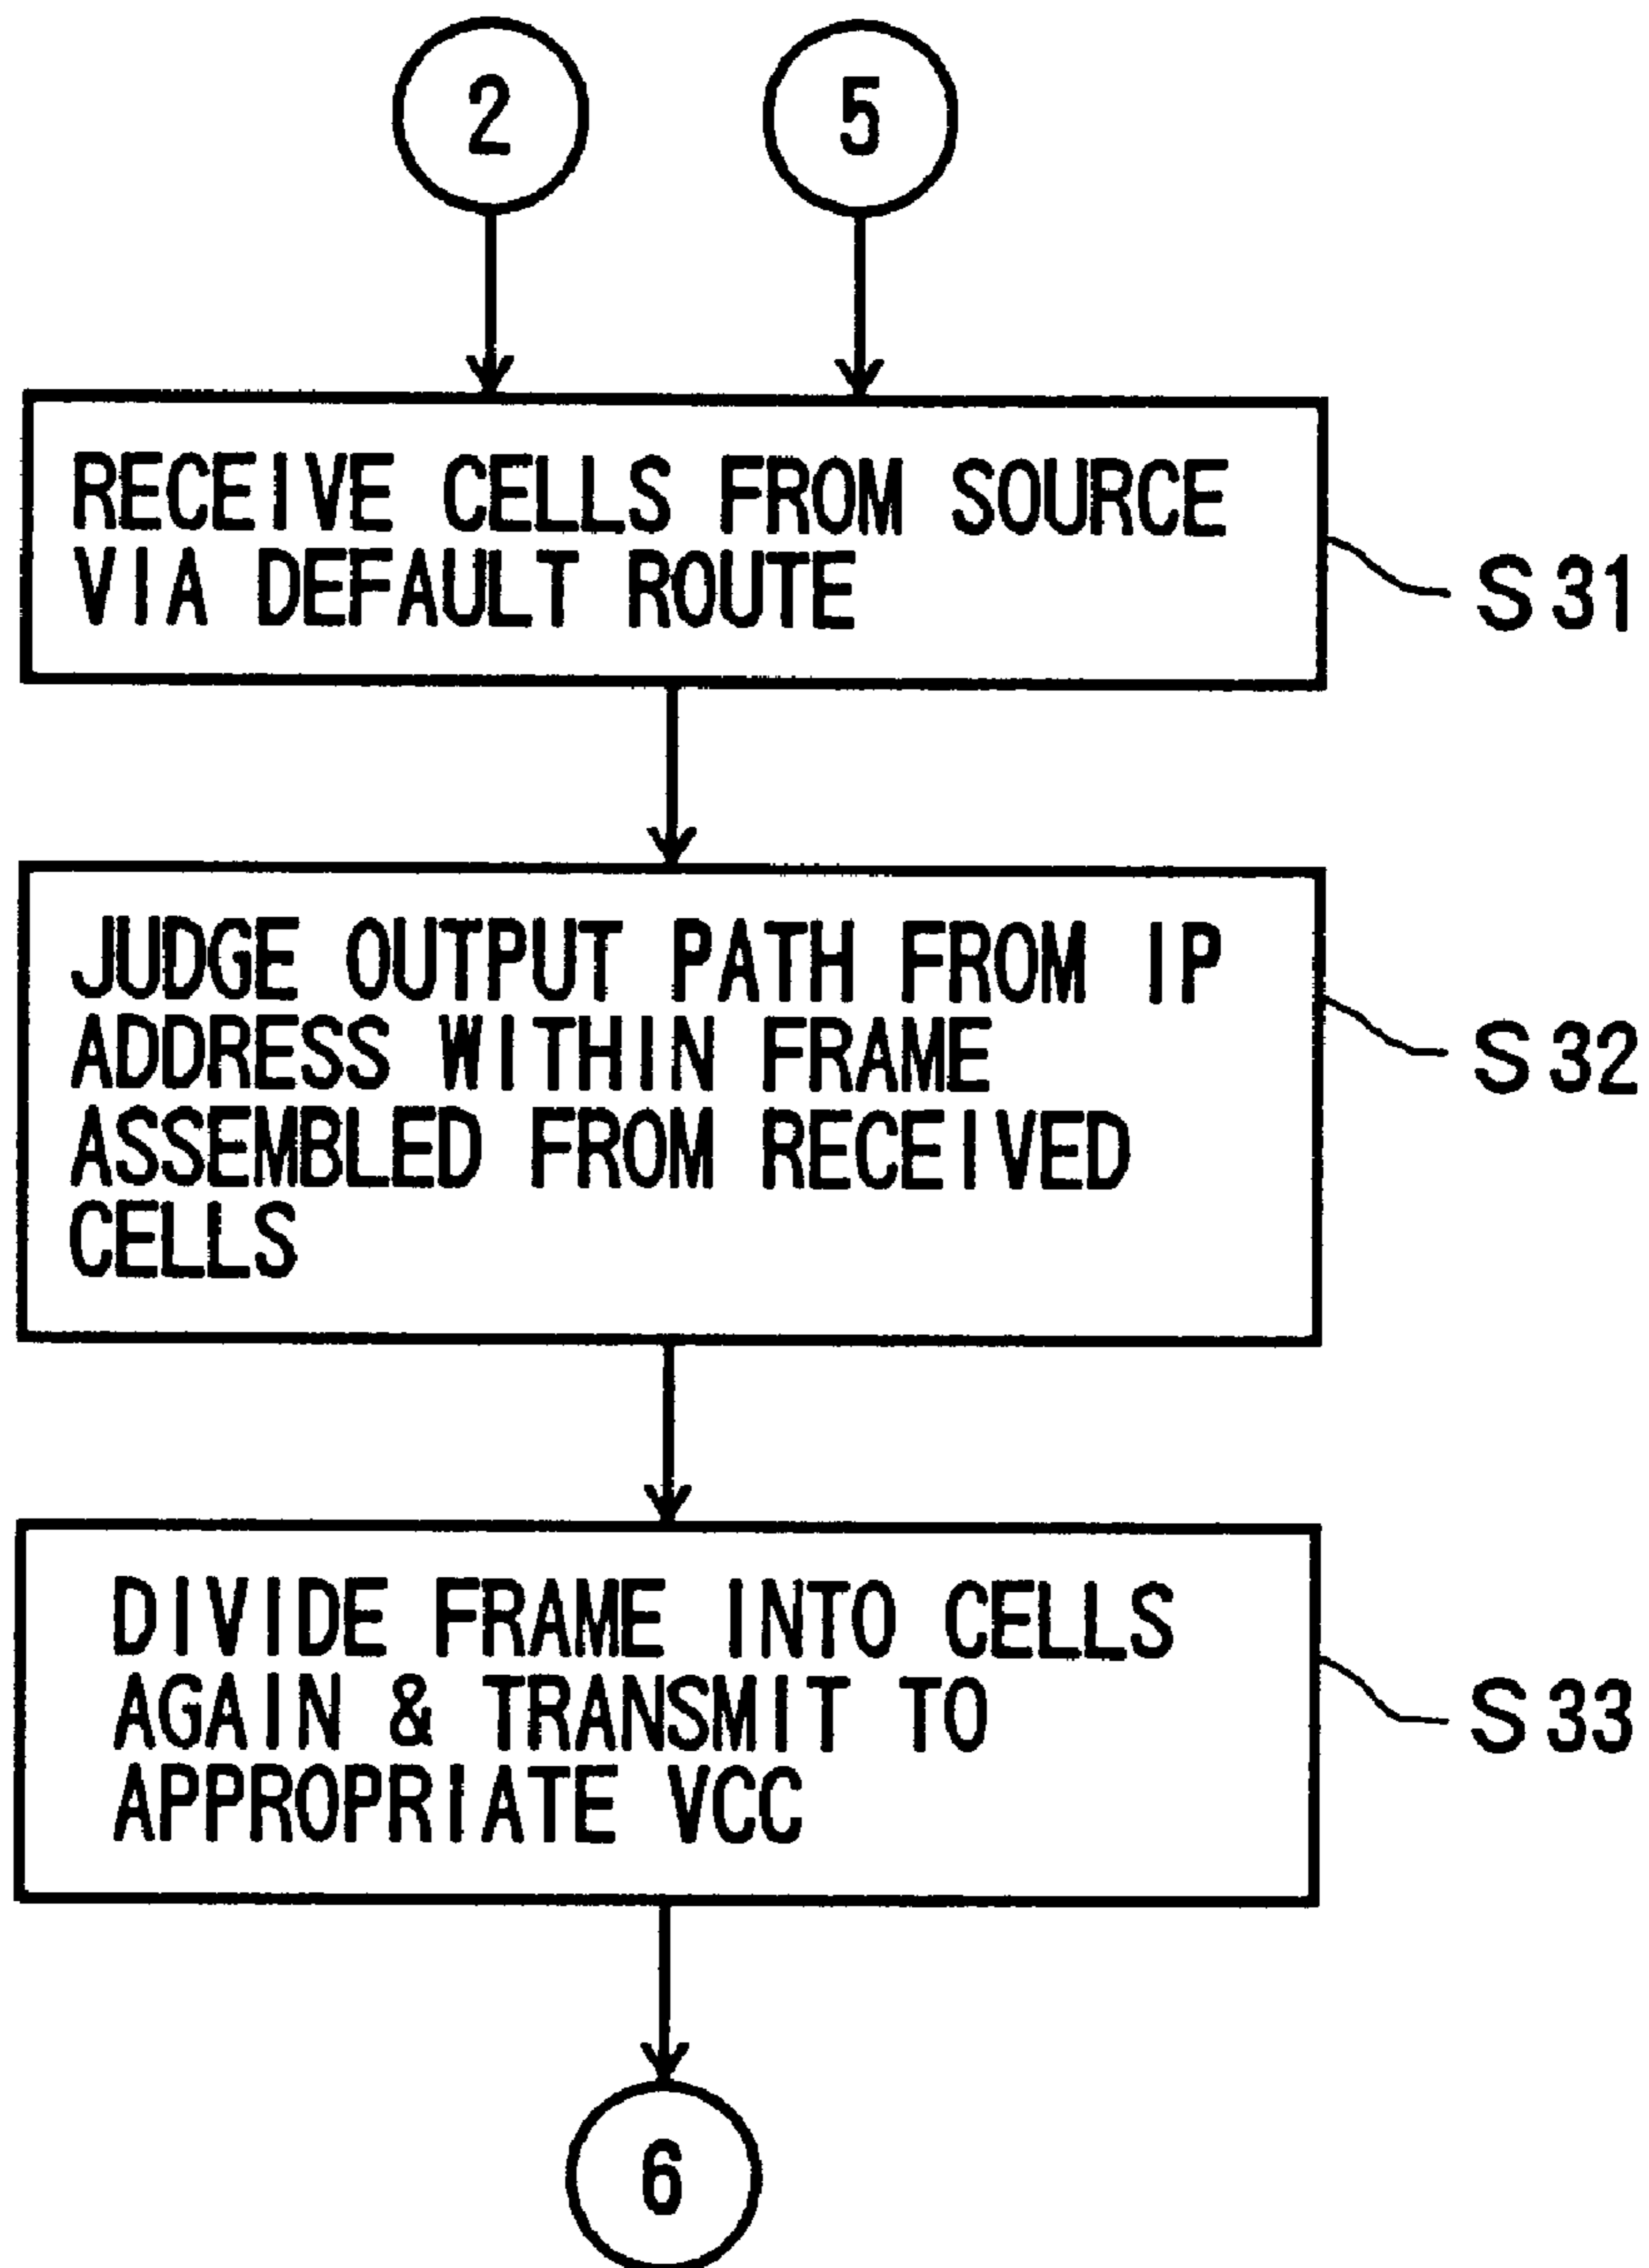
2

5

RECEIVE CELLS FROM SOURCE VIA DEFAULT ROUTE

S31

JUDGE OUTPUT PATH FROM IP ADDRESS WITHIN FRAME ASSEMBLED FROM RECEIVED CELLS

S32

DIVIDE FRAME INTO CELLS AGAIN & TRANSMIT TO APPROPRIATE VCC

S33

6